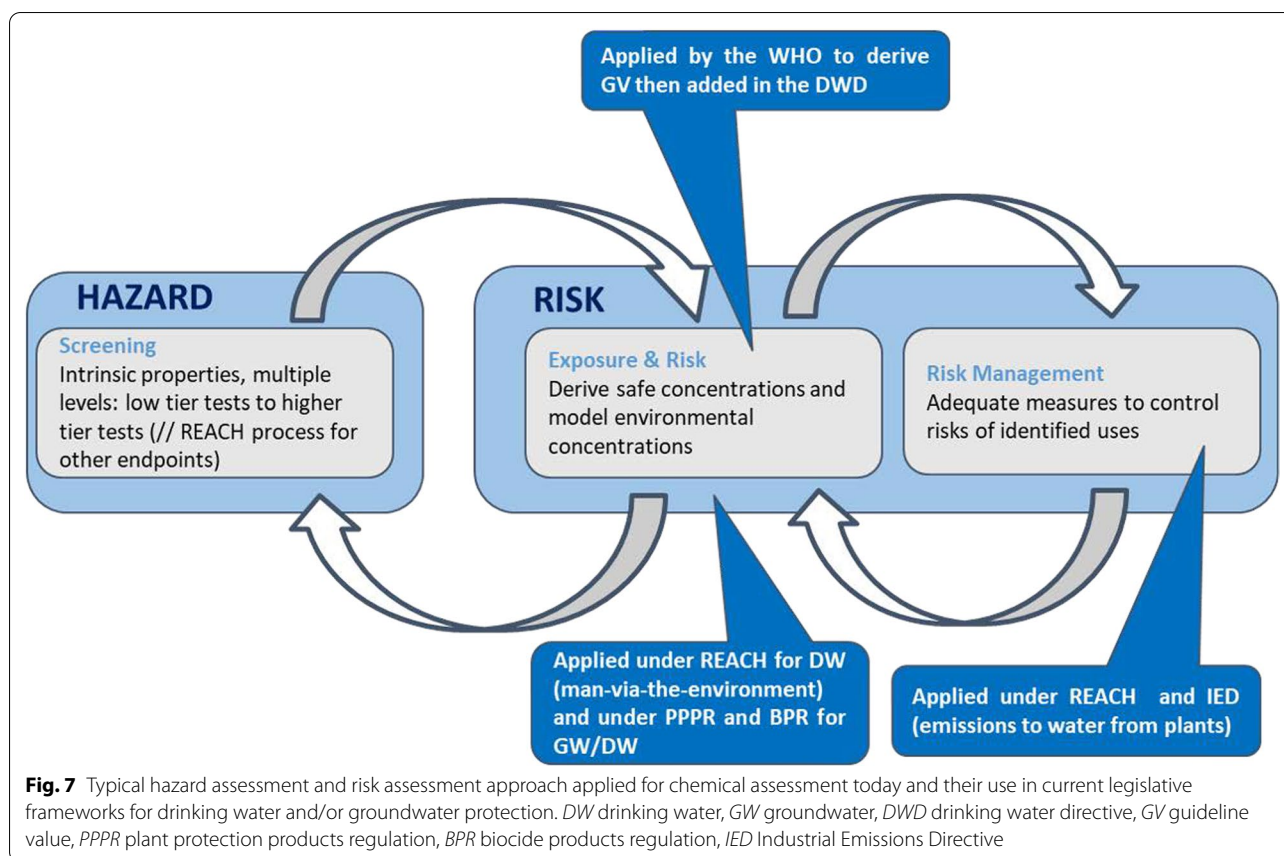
Applied by the WHO to derive GV then added in the DWD

HAZARD

Screening
Intrinsic properties, multiple levels: low tier tests to higher tier tests (// REACH process for other endpoints)

RISK

Exposure & Risk
Derive safe concentrations and model environmental concentrations

Risk Management
Adequate measures to control risks of identified uses

Applied under REACH for DW (man-via-the-environment) and under PPPR and BPR for GW/DW

Applied under REACH and IED (emissions to water from plants)

**Fig. 7** Typical hazard assessment and risk assessment approach applied for chemical assessment today and their use in current legislative frameworks for drinking water and/or groundwater protection. *DW* drinking water, *GW* groundwater, *DWD* drinking water directive, *GV* guideline value, *PPPR* plant protection products regulation, *BPR* biocide products regulation, *IED* Industrial Emissions Directive